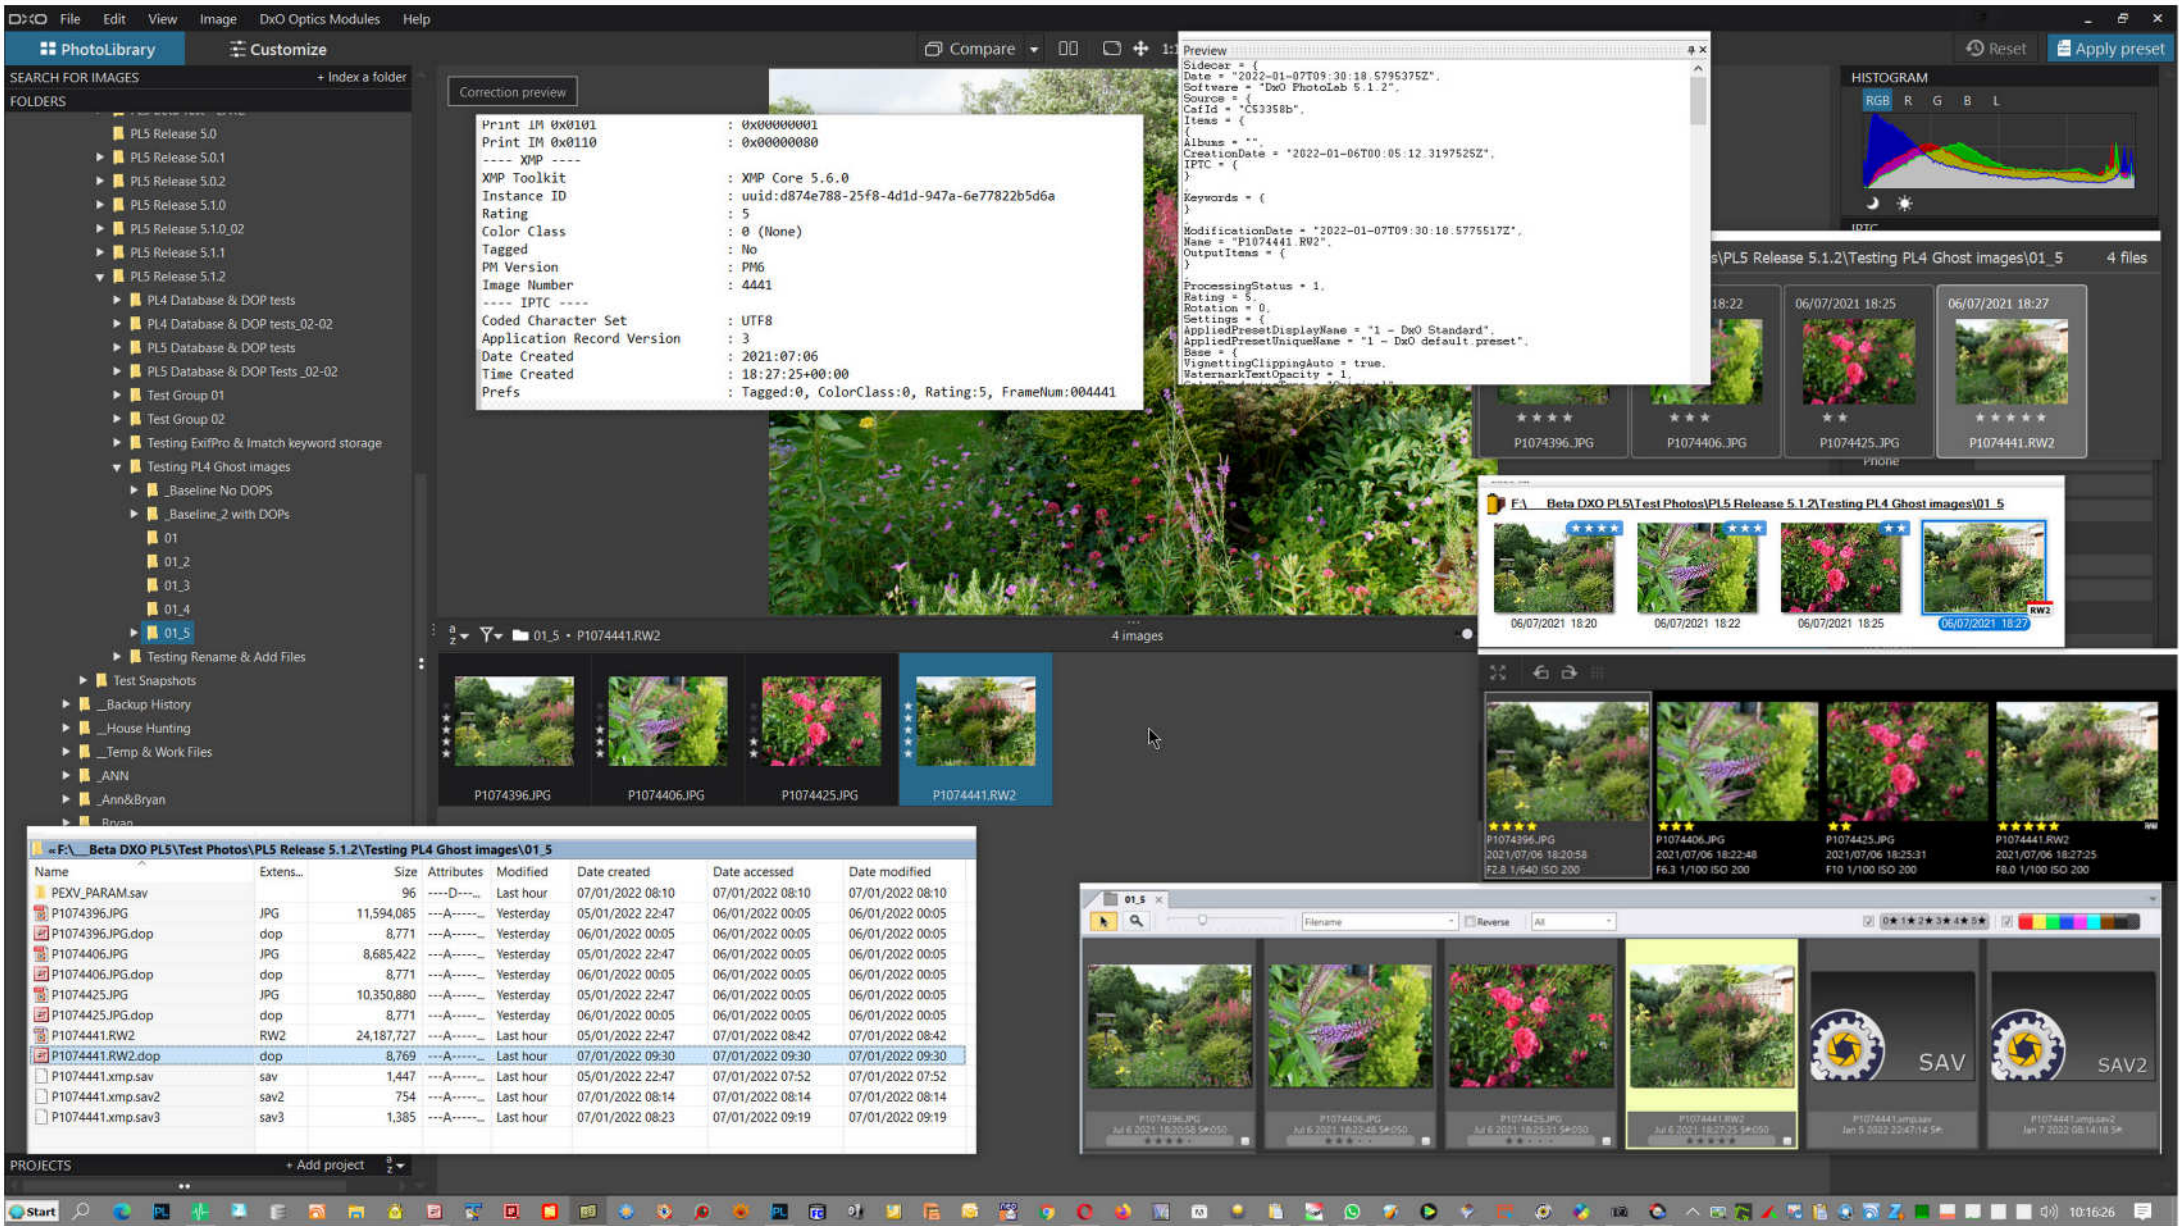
DXO File Edit View Image DxO Optics Modules Help

PhotoLibrary Customize

Compare

Reset Apply preset

SEARCH FOR IMAGES + Index a folder

FOLDERS

PL5 Release 5.0
PL5 Release 5.0.1
PL5 Release 5.0.2
PL5 Release 5.1.0
PL5 Release 5.1.0_02
PL5 Release 5.1.1
PL5 Release 5.1.2
PL4 Database & DOP tests
PL4 Database & DOP tests_02-02
PL5 Database & DOP tests
PL5 Database & DOP Tests _02-02
Test Group 01
Test Group 02
Testing ExifPro & Imatch keyword storage
Testing PL4 Ghost images
_Baseline No DOPS
_Baseline_2 with DOPs
01
01_2
01_3
01_4
01_5
Testing Rename & Add Files
Test Snapshots
_Backup History
_House Hunting
_Temp & Work Files
_ANN
_Ann&Bryan
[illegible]

Correction preview

Print IM 0x0101 : 0x00000001
Print IM 0x0110 : 0x00000080
---- XMP ----
XMP Toolkit : XMP Core 5.6.0
Instance ID : uuid:d874e788-25f8-4d1d-947a-6e77822b5d6a
Rating : 5
Color Class : 0 (None)
Tagged : No
PM Version : PM6
Image Number : 4441
---- IPTC ----
Coded Character Set : UTF8
Application Record Version : 3
Date Created : 2021:07:06
Time Created : 18:27:25+00:00
Prefs : Tagged:0, ColorClass:0, Rating:5, FrameNum:004441

Preview
Sidecar = {
Date = "2022-01-07T09:30:18.5795375Z",
Software = "DxO PhotoLab 5.1.2",
Source = {
CafId = "C53358b",
Items = {
{
Albums = "",
CreationDate = "2022-01-06T00:05:12.3197525Z",
IPTC = {
},
Keywords = {
},
ModificationDate = "2022-01-07T09:30:18.5775517Z",
Name = "P1074441.RW2",
OutputItems = {
},
ProcessingStatus = 1,
Rating = 5,
Rotation = 0,
Settings = {
AppliedPresetDisplayName = "1 - DxO Standard",
AppliedPresetUniqueName = "1 - DxO default.preset",
Base = {
VignettingClippingAuto = true,
WatermarkTextOpacity = 1,

HISTOGRAM
RGB R G B L

s\PL5 Release 5.1.2\Testing PL4 Ghost images\01_5 4 files
18:22 06/07/2021 18:25 06/07/2021 18:27
P1074396.JPG P1074406.JPG P1074425.JPG P1074441.RW2

F:\ Beta DXO PL5\Test Photos\PL5 Release 5.1.2\Testing PL4 Ghost images\01_5
06/07/2021 18:20 06/07/2021 18:22 06/07/2021 18:25 06/07/2021 18:27

01_5 • P1074441.RW2 4 images

P1074396.JPG P1074406.JPG P1074425.JPG P1074441.RW2

P1074396.JPG 2021/07/06 18:20:58 F2.8 1/640 ISO 200
P1074406.JPG 2021/07/06 18:22:48 F6.3 1/100 ISO 200
P1074425.JPG 2021/07/06 18:25:31 F10 1/100 ISO 200
P1074441.RW2 2021/07/06 18:27:25 F8.0 1/100 ISO 200

«F:\_Beta DXO PL5\Test Photos\PL5 Release 5.1.2\Testing PL4 Ghost images\01_5

| Name | Extens... | Size | Attributes | Modified | Date created | Date accessed | Date modified |
|---|---|---|---|---|---|---|---|
| PEXV_PARAM.sav | | 96 | ---D---- | Last hour | 07/01/2022 08:10 | 07/01/2022 08:10 | 07/01/2022 08:10 |
| P1074396.JPG | JPG | 11,594,085 | ---A---- | Yesterday | 05/01/2022 22:47 | 06/01/2022 00:05 | 06/01/2022 00:05 |
| P1074396.JPG.dop | dop | 8,771 | ---A---- | Yesterday | 06/01/2022 00:05 | 06/01/2022 00:05 | 06/01/2022 00:05 |
| P1074406.JPG | JPG | 8,685,422 | ---A---- | Yesterday | 05/01/2022 22:47 | 06/01/2022 00:05 | 06/01/2022 00:05 |
| P1074406.JPG.dop | dop | 8,771 | ---A---- | Yesterday | 06/01/2022 00:05 | 06/01/2022 00:05 | 06/01/2022 00:05 |
| P1074425.JPG | JPG | 10,350,880 | ---A---- | Yesterday | 05/01/2022 22:47 | 06/01/2022 00:05 | 06/01/2022 00:05 |
| P1074425.JPG.dop | dop | 8,771 | ---A---- | Yesterday | 06/01/2022 00:05 | 06/01/2022 00:05 | 06/01/2022 00:05 |
| P1074441.RW2 | RW2 | 24,187,727 | ---A---- | Last hour | 05/01/2022 22:47 | 07/01/2022 08:42 | 07/01/2022 08:42 |
| P1074441.RW2.dop | dop | 8,769 | ---A---- | Last hour | 07/01/2022 09:30 | 07/01/2022 09:30 | 07/01/2022 09:30 |
| P1074441.xmp.sav | sav | 1,447 | ---A---- | Last hour | 05/01/2022 22:47 | 07/01/2022 07:52 | 07/01/2022 07:52 |
| P1074441.xmp.sav2 | sav2 | 754 | ---A---- | Last hour | 07/01/2022 08:14 | 07/01/2022 08:14 | 07/01/2022 08:14 |
| P1074441.xmp.sav3 | sav3 | 1,385 | ---A---- | Last hour | 07/01/2022 08:23 | 07/01/2022 09:19 | 07/01/2022 09:19 |

01_5
Filename Reverse All
SAV SAV2

PROJECTS + Add project

Start 10:16:26